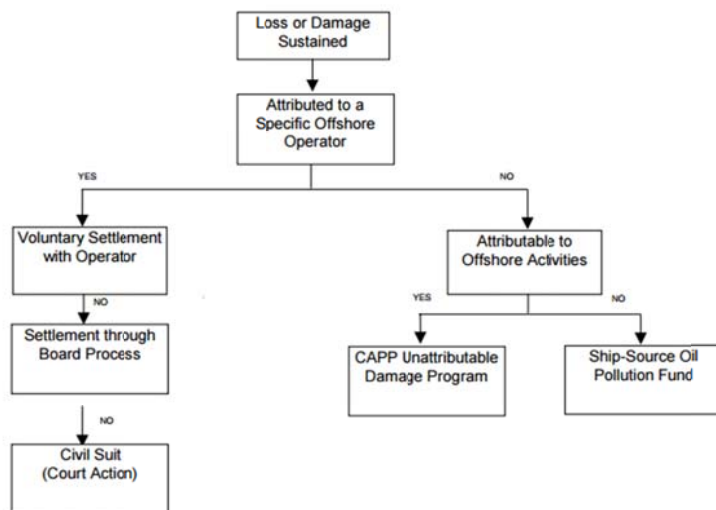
Loss or Damage Sustained

Attributed to a Specific Offshore Operator

YES

NO

Voluntary Settlement with Operator

NO

Settlement through Board Process

NO

Civil Suit (Court Action)

Attributable to Offshore Activities

YES

NO

CAPP Unattributable Damage Program

Ship-Source Oil Pollution Fund